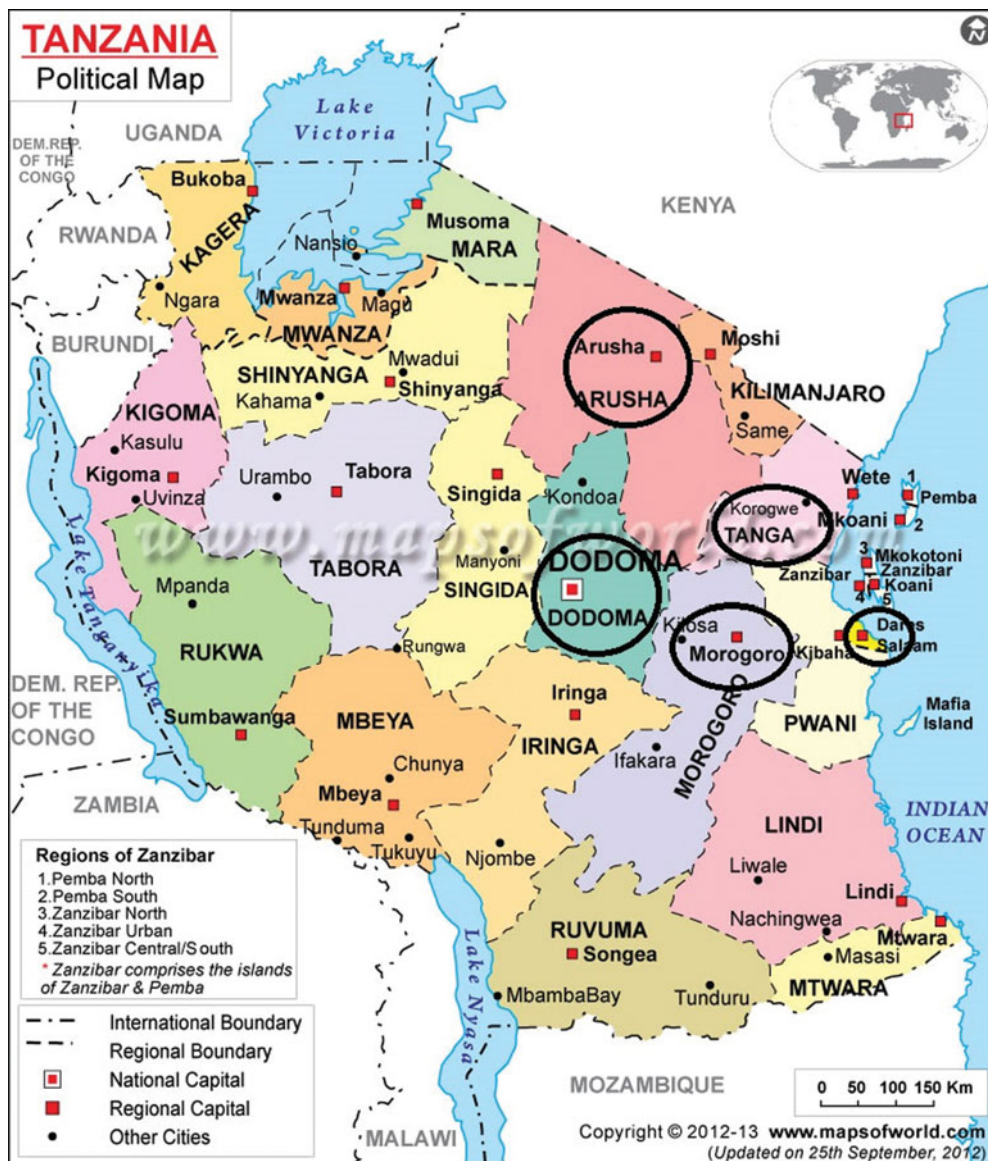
TANZANIA
Political Map

N

Lake Victoria

UGANDA

DEM.REP. OF THE CONGO

KENYA

RWANDA

Bukoba

KAGERA

Musoma

MARA

Nansio

Ngara

Mwanza

Magu

MWANZA

BURUNDI

Arusha

ARUSHA

Moshi

KILIMANJARO

Same

Mwadui

SHINYANGA

Shinyanga

Kahama

KIGOMA

Kasulu

Kigoma

Uvinza

Urambo

Tabora

TABORA

Singida

SINGIDA

Manyoni

Kondoa

DODOMA

DODOMA

Wete

1

Pemba

Korogwe

TANGA

Mkoani

2

3

Mkokotoni

Zanzibar

Zanzibar

Koani

4

5

Dar es Salaam

Kibaha

Kilosa

Morogoro

MOROGORO

PWANI

Mafia Island

Lake Tanganyika

Mpanda

RUKWA

Sumbawanga

Rungwa

MBEYA

Chunya

Mbeya

Tunduma

Tukuyu

Iringa

IRINGA

Ifakara

Njombe

DEM. REP. OF THE CONGO

ZAMBIA

LINDI

Liwale

Lindi

Nachingwea

Masasi

Mtwara

MTWARA

INDIAN OCEAN

RUVUMA

Songea

MbambaBay

Tunduru

Lake Nyasa

MOZAMBIQUE

MALAWI

www.mapsofworld.com

Regions of Zanzibar
1.Pemba North
2.Pemba South
3.Zanzibar North
4.Zanzibar Urban
5.Zanzibar Central/South
* Zanzibar comprises the islands of Zanzibar & Pemba

International Boundary
Regional Boundary
National Capital
Regional Capital
Other Cities

0 50 100 150 Km

Copyright © 2012-13 www.mapsofworld.com
(Updated on 25th September, 2012)